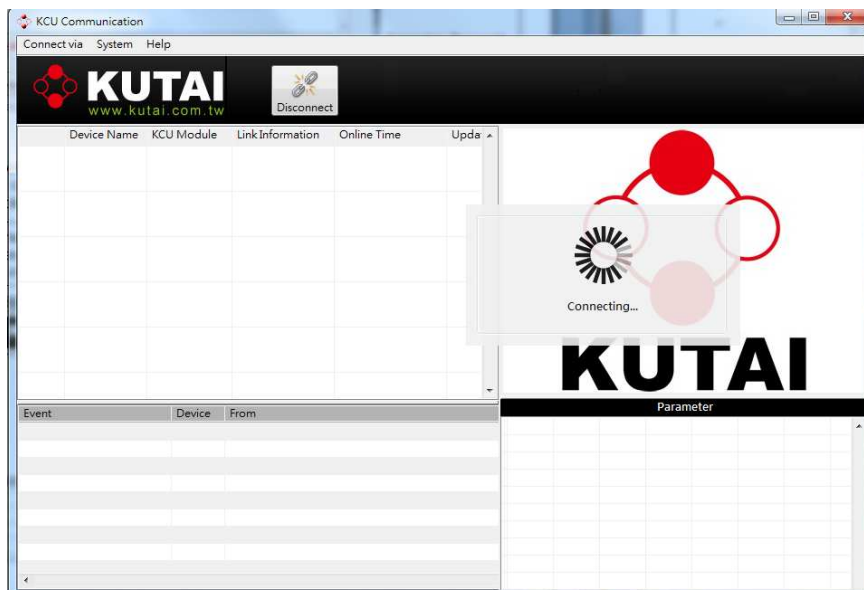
KCU Communication

Connect via System Help

KUTAI
www.kutai.com.tw

Disconnect

| Device Name | KCU Module | Link Information | Online Time | Upda |
|---|---|---|---|---|

Connecting...

KUTAI

| Event | Device | From |
|---|---|---|

Parameter